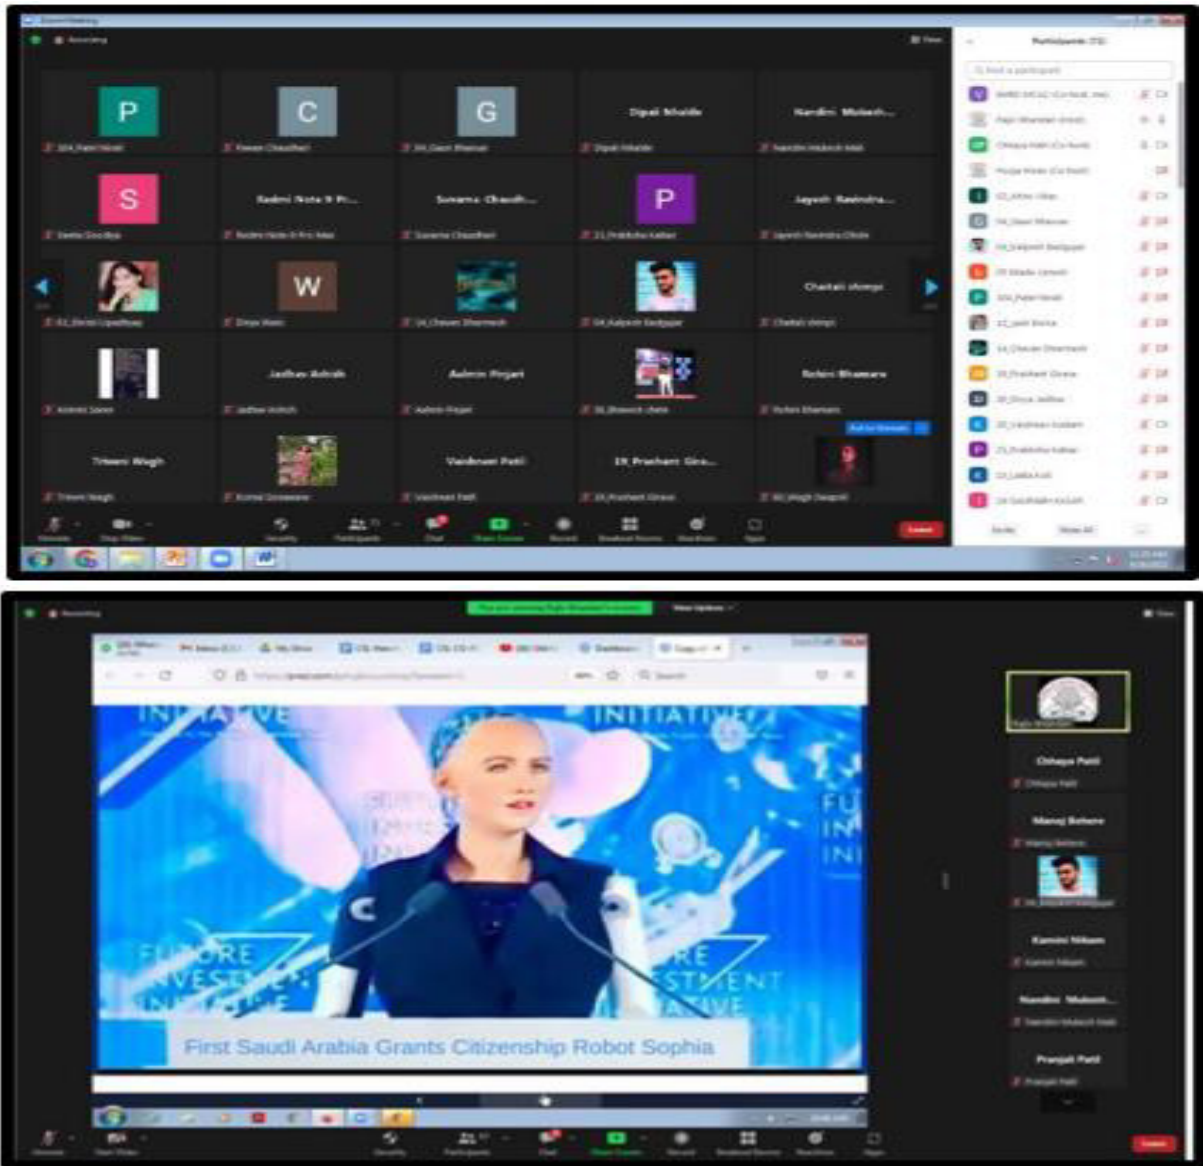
Zoom Meeting

Recording

View

Participants (73)

Find a participant

P

C

G

Dipali Nhalde

Nandini Mukesh...

S

Rashmi Nota R Pr...

Suvarna Chaudh...

P

Jayesh Ravindra...

W

Chaitali shimpi

Jadhav Ashish

Ashwin Pinjari

Rohini Bhamare

Triveni Wagh

19_Prashant Gira...

Mute

Stop Video

Security

Participants

Chat

Share Screen

Record

Breakout Rooms

Reactions

Apps

Leave

Recording

View Options

View

INITIATIVE

INITIATIVE

FUTURE INVESTMENT INITIATIVE

First Saudi Arabia Grants Citizenship Robot Sophia

Chhaya Patil

Manoj Behere

Kamini Nikam

Nandini Mukesh...

Pranjali Patil

Mute

Start Video

Security

Participants

Chat

Share Screen

Record

Breakout Rooms

Reactions

Apps

Leave